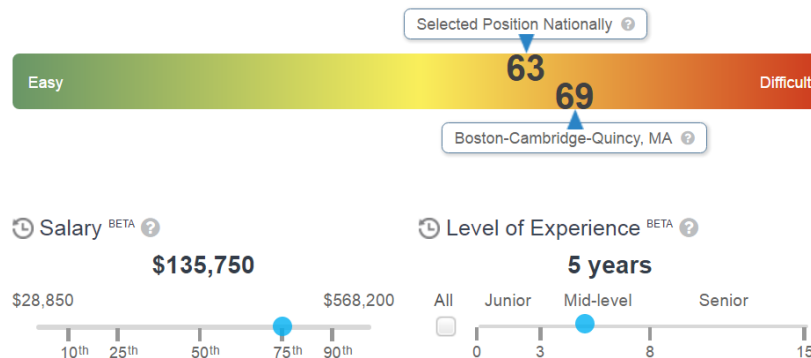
Selected Position Nationally ?

Easy

63

69

Difficult

Boston-Cambridge-Quincy, MA ?

Salary BETA ?

$135,750

$28,850

$568,200

$10^{th}$ $25^{th}$ $50^{th}$ $75^{th}$ $90^{th}$

Level of Experience BETA ?

5 years

All

Junior

Mid-level

Senior

0 3 8 15